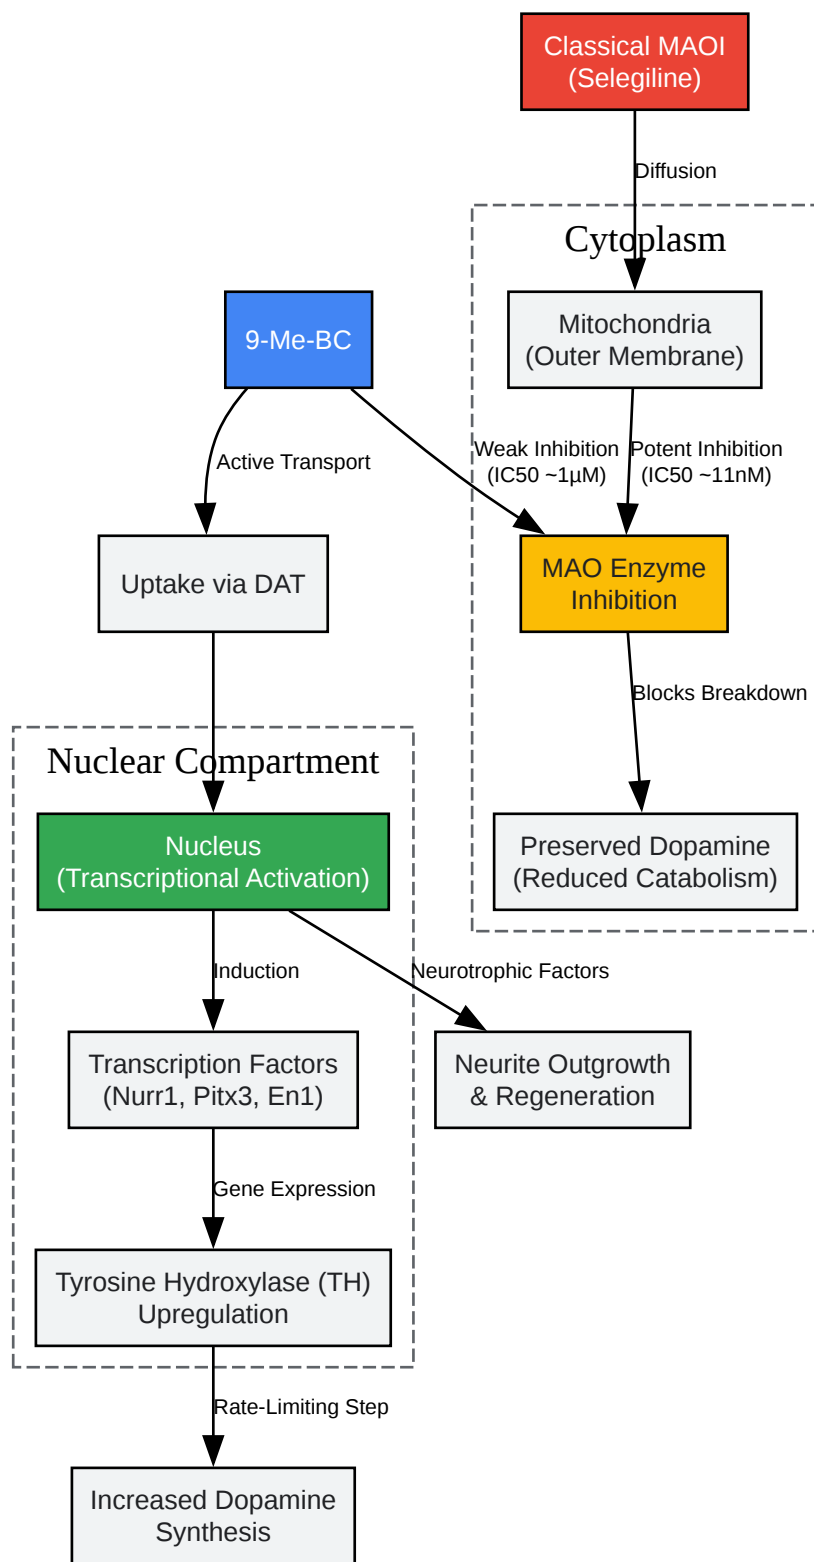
Classical MAOI (Selegiline)

Diffusion

Cytoplasm

9-Me-BC

Mitochondria (Outer Membrane)

Active Transport

Weak Inhibition (IC50 ~1μM)

Potent Inhibition (IC50 ~11nM)

Uptake via DAT

MAO Enzyme Inhibition

Blocks Breakdown

Nuclear Compartment

Nucleus (Transcriptional Activation)

Preserved Dopamine (Reduced Catabolism)

Induction

Neurotrophic Factors

Transcription Factors (Nurr1, Pitx3, En1)

Neurite Outgrowth & Regeneration

Gene Expression

Tyrosine Hydroxylase (TH) Upregulation

Rate-Limiting Step

Increased Dopamine Synthesis